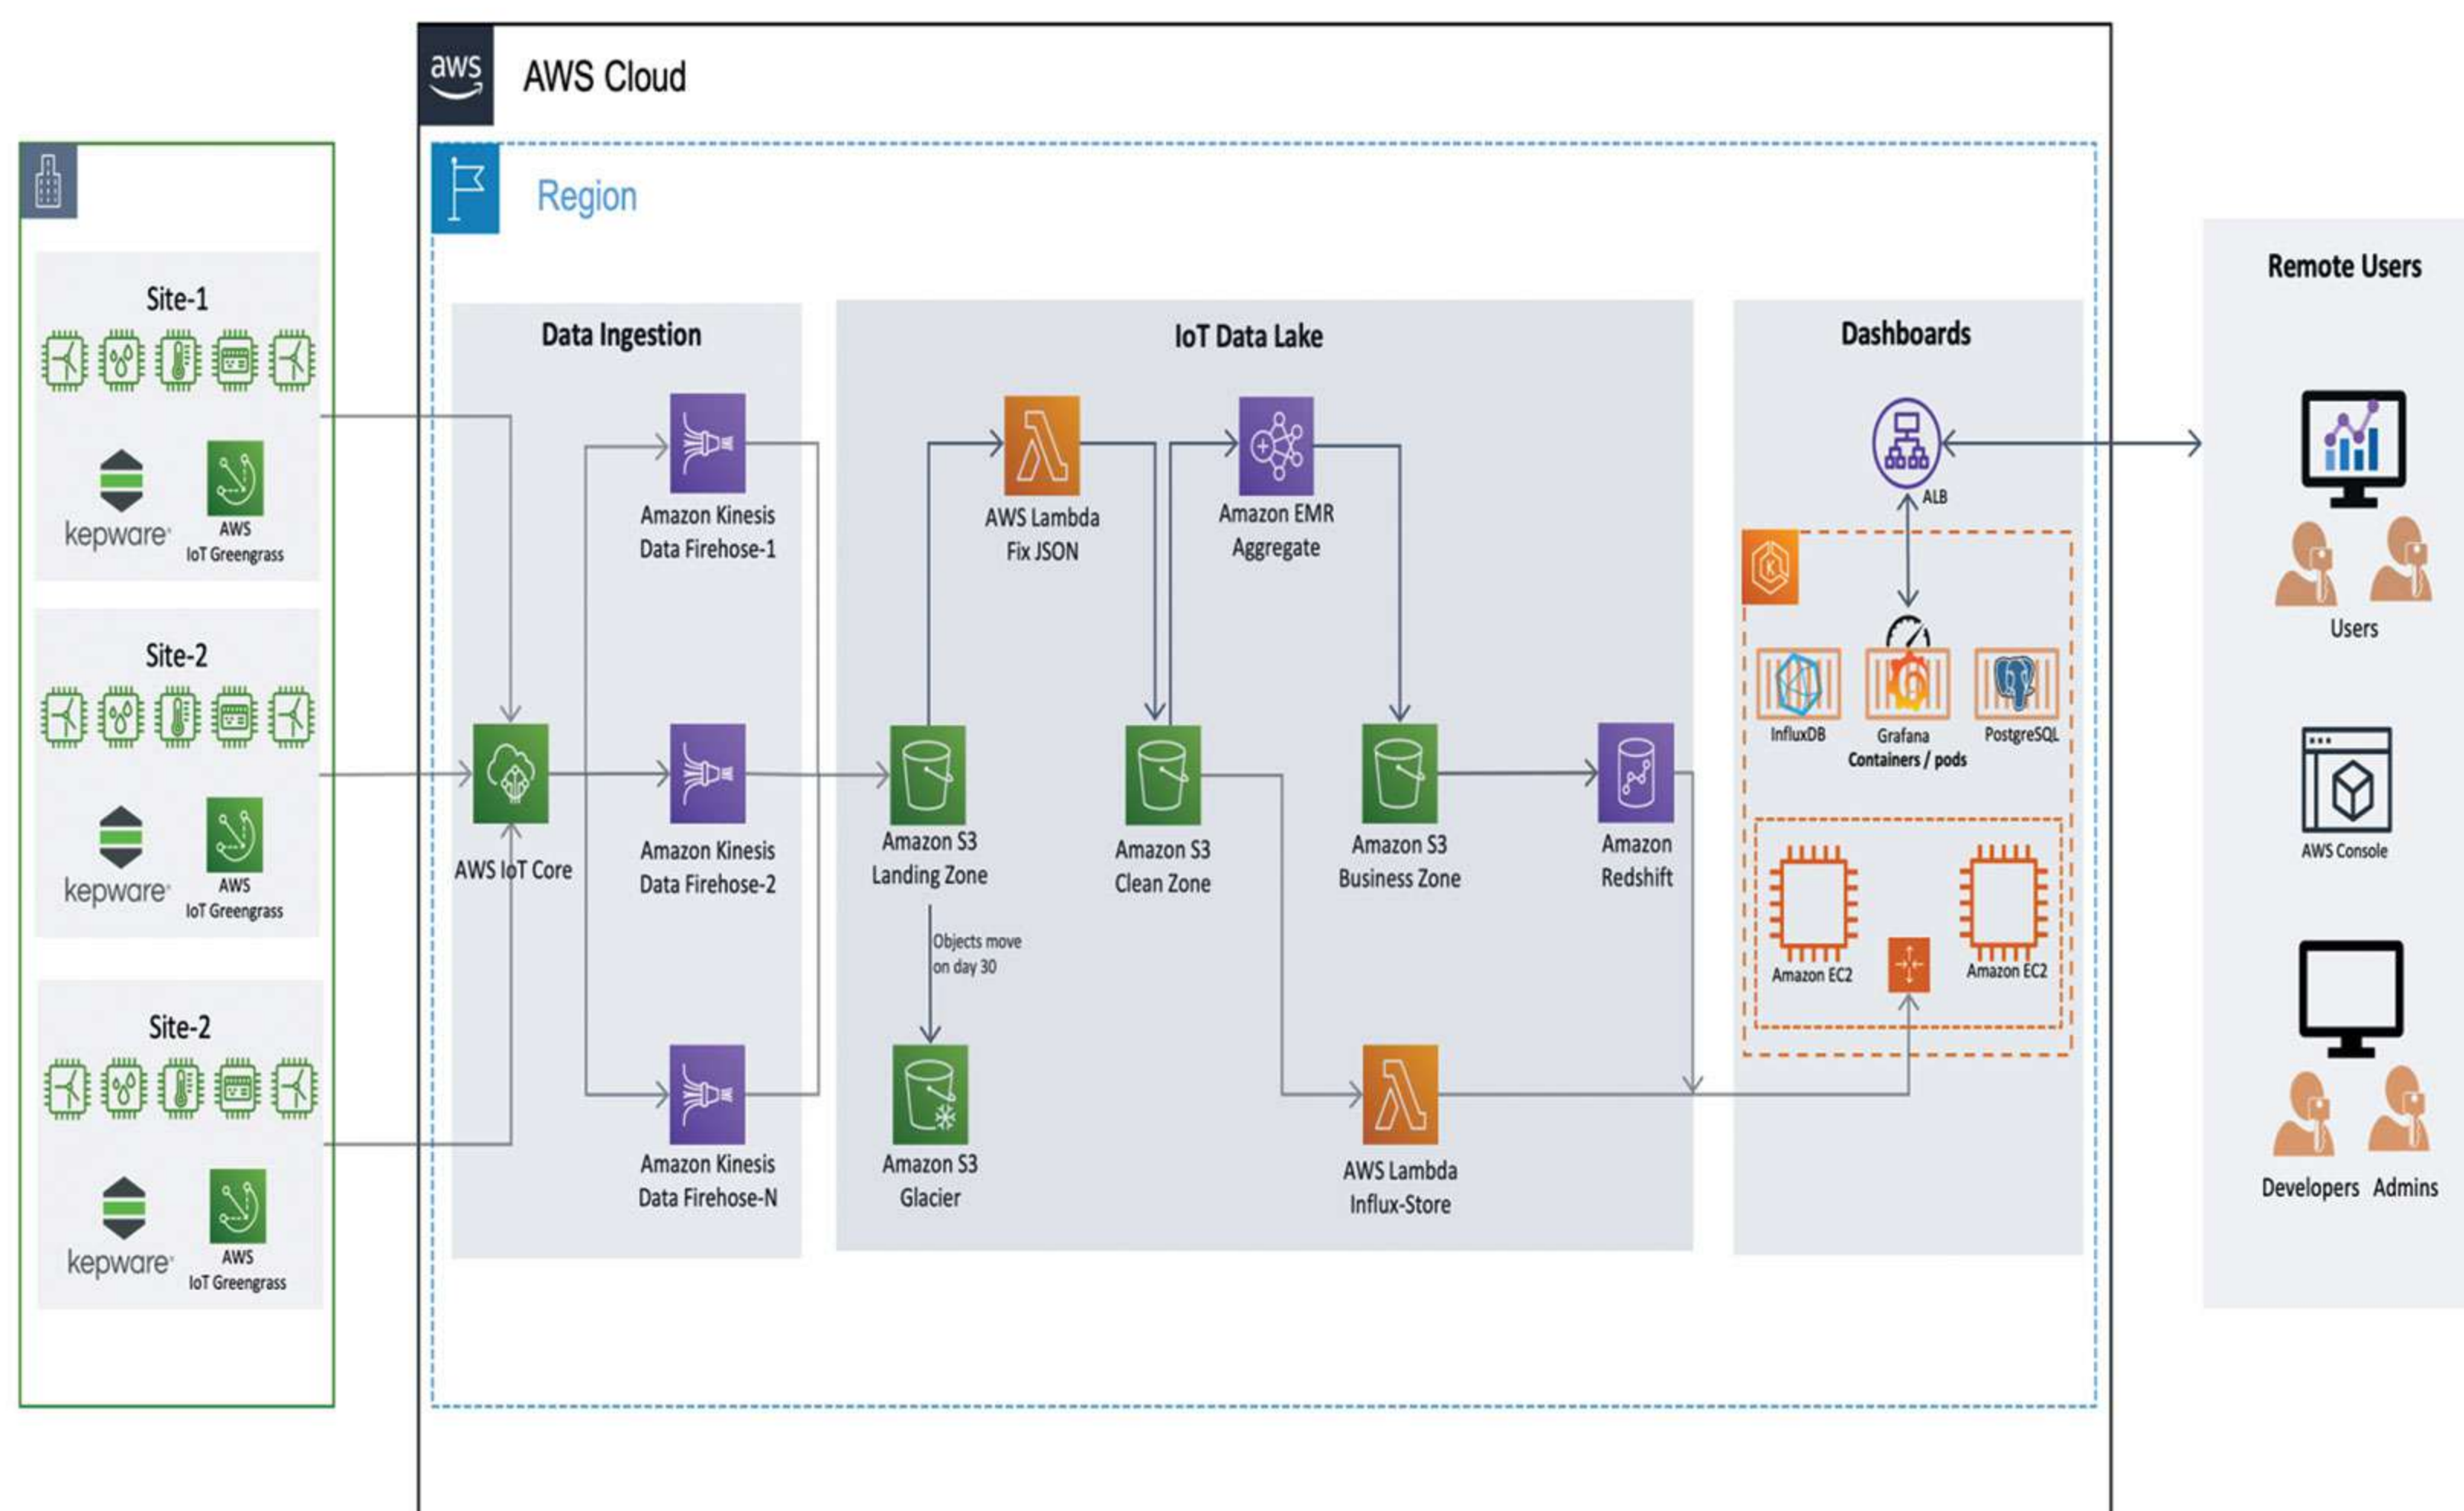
aws
AWS Cloud

Region

Site-1
kepware
AWS IoT Greengrass

Site-2
kepware
AWS IoT Greengrass

Site-2
kepware
AWS IoT Greengrass

Data Ingestion
Amazon Kinesis Data Firehose-1
AWS IoT Core
Amazon Kinesis Data Firehose-2
Amazon Kinesis Data Firehose-N

IoT Data Lake
AWS Lambda Fix JSON
Amazon EMR Aggregate
Amazon S3 Landing Zone
Amazon S3 Clean Zone
Amazon S3 Business Zone
Amazon Redshift
Objects move on day 30
Amazon S3 Glacier
AWS Lambda Influx-Store

Dashboards
ALB
InfluxDB
Grafana
PostgreSQL
Containers / pods
Amazon EC2
Amazon EC2

Remote Users
Users
AWS Console
Developers
Admins